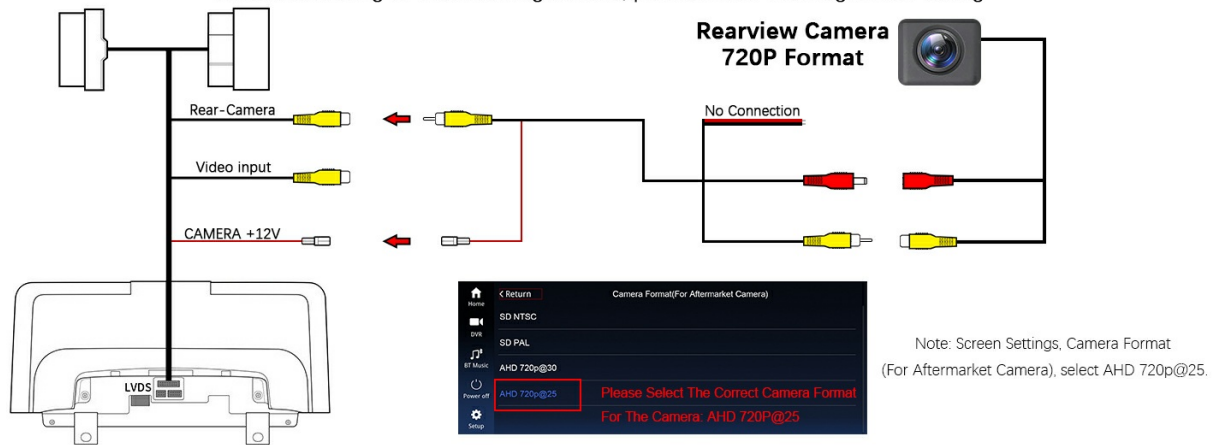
Rearview Camera
720P Format

Rear-Camera

Video input

CAMERA +12V

No Connection

LVDS

Home
DVR
BT Music
Power off
Setup

< Return
Camera Format(For Aftermarket Camera)
SD NTSC
SD PAL
AHD 720p@30
AHD 720p@25
Please Select The Correct Camera Format For The Camera: AHD 720P@25

Note: Screen Settings, Camera Format (For Aftermarket Camera), select AHD 720p@25.